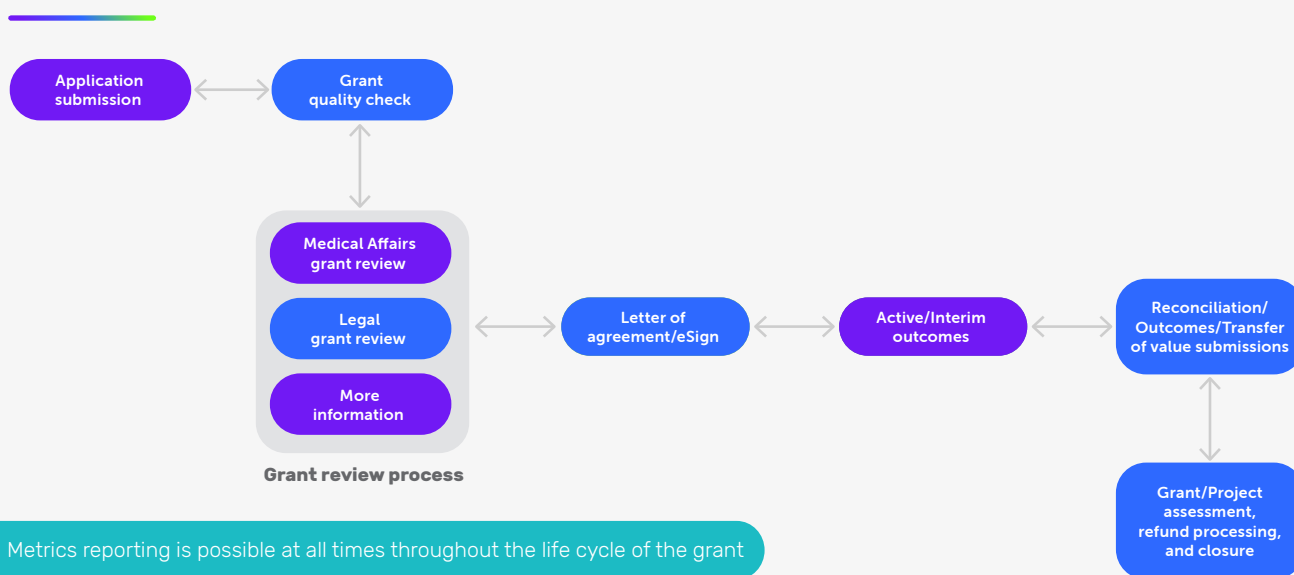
Application submission

Grant quality check

Medical Affairs grant review

Legal grant review

More information

Grant review process

Letter of agreement/eSign

Active/Interim outcomes

Reconciliation/ Outcomes/Transfer of value submissions

Grant/Project assessment, refund processing, and closure

Metrics reporting is possible at all times throughout the life cycle of the grant